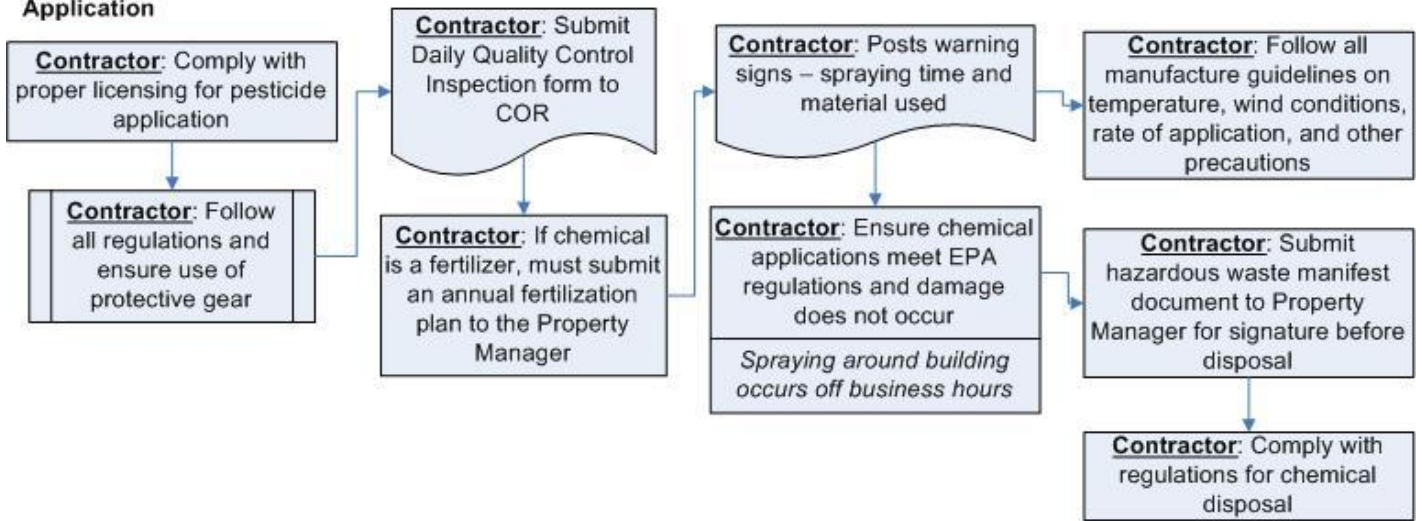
Application

Contractor: Comply with proper licensing for pesticide application

Contractor: Follow all regulations and ensure use of protective gear

Contractor: Submit Daily Quality Control Inspection form to COR

Contractor: If chemical is a fertilizer, must submit an annual fertilization plan to the Property Manager

Contractor: Posts warning signs – spraying time and material used

Contractor: Ensure chemical applications meet EPA regulations and damage does not occur

Spraying around building occurs off business hours

Contractor: Follow all manufacture guidelines on temperature, wind conditions, rate of application, and other precautions

Contractor: Submit hazardous waste manifest document to Property Manager for signature before disposal

Contractor: Comply with regulations for chemical disposal